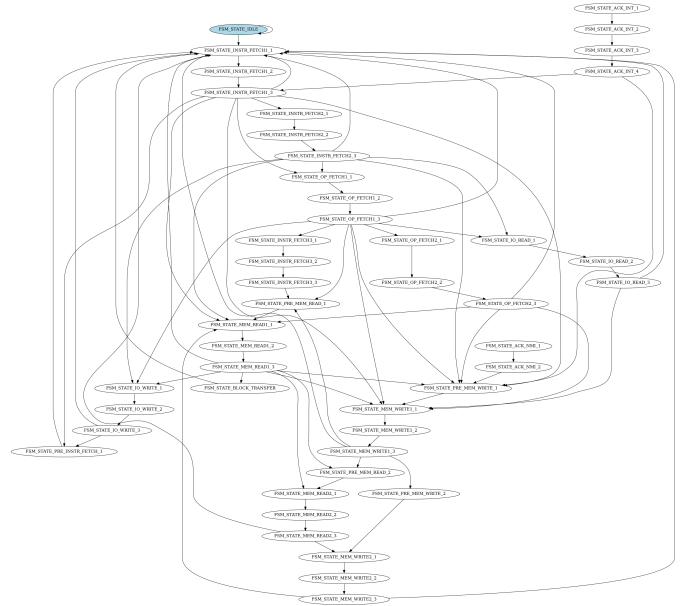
FSM_STATE_IDLE
FSM_STATE_ACK_INT_1
FSM_STATE_ACK_INT_2
FSM_STATE_ACK_INT_3
FSM_STATE_ACK_INT_4
FSM_STATE_INSTR_FETCH1_1
FSM_STATE_INSTR_FETCH1_2
FSM_STATE_INSTR_FETCH1_3
FSM_STATE_INSTR_FETCH2_1
FSM_STATE_INSTR_FETCH2_2
FSM_STATE_INSTR_FETCH2_3
FSM_STATE_OP_FETCH1_1
FSM_STATE_OP_FETCH1_2
FSM_STATE_OP_FETCH1_3
FSM_STATE_INSTR_FETCH3_1
FSM_STATE_OP_FETCH2_1
FSM_STATE_IO_READ_1
FSM_STATE_INSTR_FETCH3_2
FSM_STATE_IO_READ_2
FSM_STATE_INSTR_FETCH3_3
FSM_STATE_OP_FETCH2_2
FSM_STATE_IO_READ_3
FSM_STATE_PRE_MEM_READ_1
FSM_STATE_OP_FETCH2_3
FSM_STATE_MEM_READ1_1
FSM_STATE_MEM_READ1_2
FSM_STATE_ACK_NMI_1
FSM_STATE_MEM_READ1_3
FSM_STATE_ACK_NMI_2
FSM_STATE_IO_WRITE_1
FSM_STATE_BLOCK_TRANSFER
FSM_STATE_PRE_MEM_WRITE_1
FSM_STATE_IO_WRITE_2
FSM_STATE_MEM_WRITE1_1
FSM_STATE_IO_WRITE_3
FSM_STATE_MEM_WRITE1_2
FSM_STATE_PRE_INSTR_FETCH_1
FSM_STATE_MEM_WRITE1_3
FSM_STATE_PRE_MEM_READ_2
FSM_STATE_MEM_READ2_1
FSM_STATE_PRE_MEM_WRITE_2
FSM_STATE_MEM_READ2_2
FSM_STATE_MEM_READ2_3
FSM_STATE_MEM_WRITE2_1
FSM_STATE_MEM_WRITE2_2
FSM_STATE_MEM_WRITE2_3